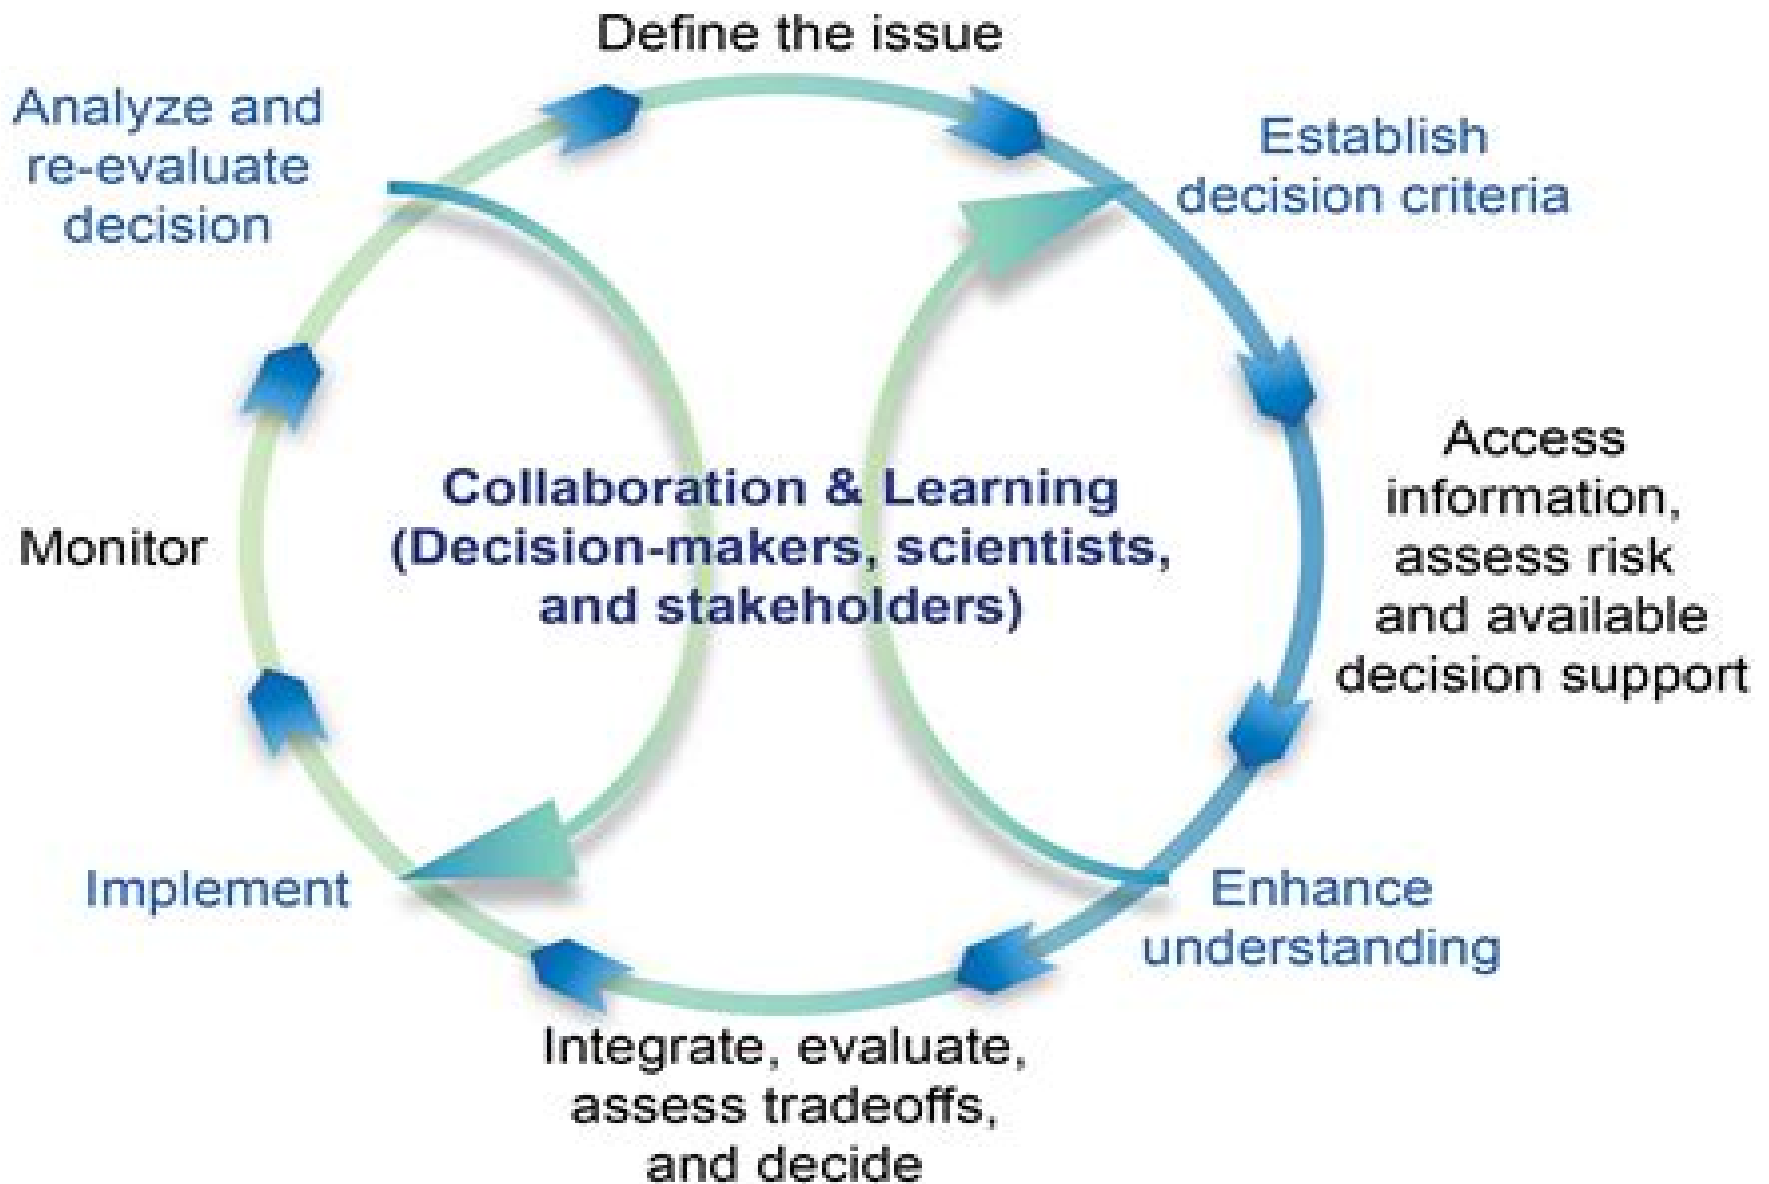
Define the issue

Establish decision criteria

Access information, assess risk and available decision support

Enhance understanding

Integrate, evaluate, assess tradeoffs, and decide

Implement

Monitor

Analyze and re-evaluate decision

Collaboration & Learning (Decision-makers, scientists, and stakeholders)